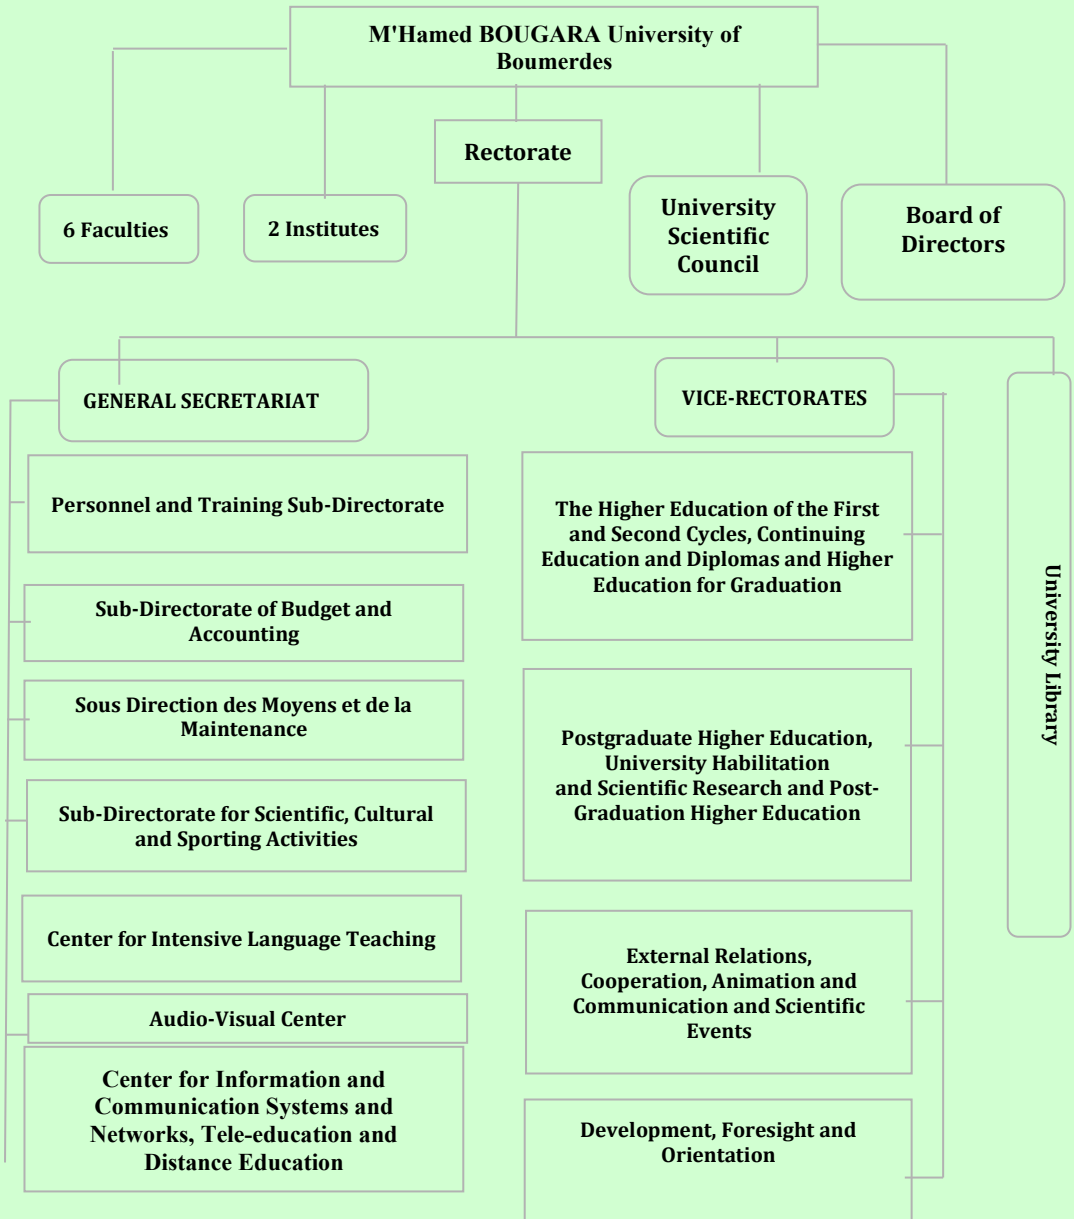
M'Hamed BOUGARA University of Boumerdes

Rectorate

6 Faculties

2 Institutes

University Scientific Council

Board of Directors

GENERAL SECRETARIAT

VICE-RECTORATES

University Library

Personnel and Training Sub-Directorate

Sub-Directorate of Budget and Accounting

Sous Direction des Moyens et de la Maintenance

Sub-Directorate for Scientific, Cultural and Sporting Activities

Center for Intensive Language Teaching

Audio-Visual Center

Center for Information and Communication Systems and Networks, Tele-education and Distance Education

The Higher Education of the First and Second Cycles, Continuing Education and Diplomas and Higher Education for Graduation

Postgraduate Higher Education, University Habilitation and Scientific Research and Post-Graduation Higher Education

External Relations, Cooperation, Animation and Communication and Scientific Events

Development, Foresight and Orientation